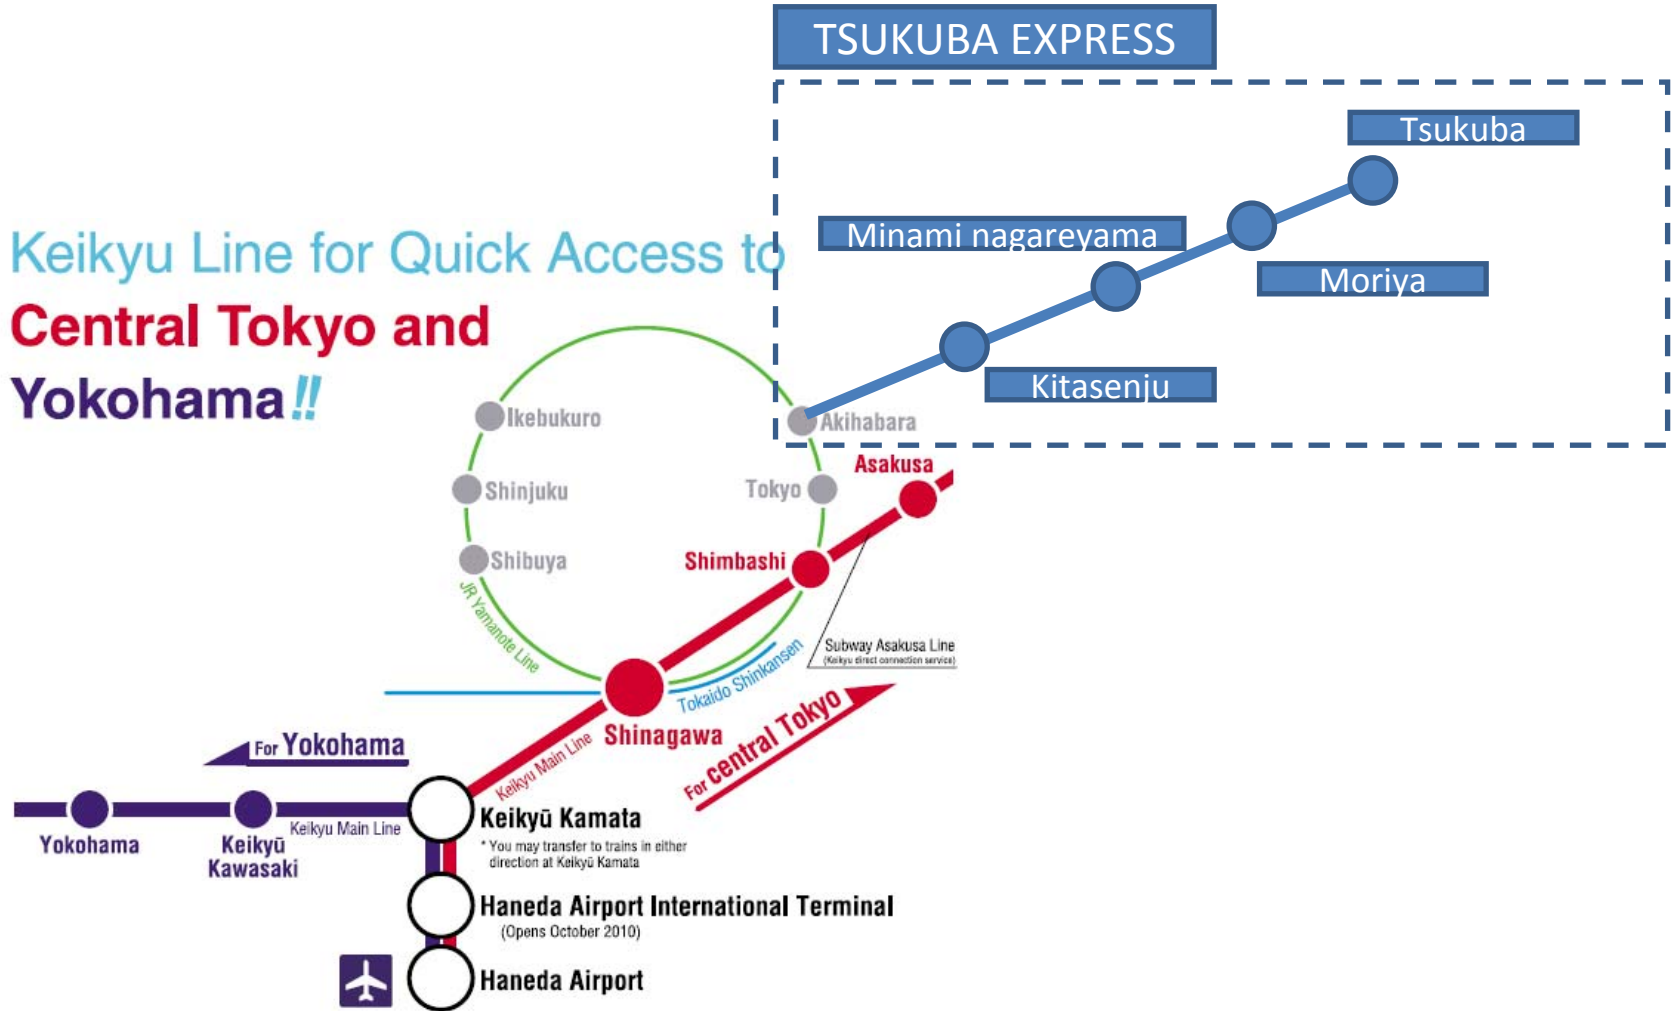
TSUKUBA EXPRESS

Tsukuba

Minami nagareyama

Moriya

Kitasenju

Keikyu Line for Quick Access to Central Tokyo and Yokohama!!

Ikebukuro

Akihabara

Asakusa

Shinjuku

Tokyo

Shibuya

Shimbashi

JR Yamanote Line

Subway Asakusa Line
(Keikyu direct connection service)

Tokaido Shinkansen

Shinagawa

For Yokohama

For Central Tokyo

Keikyu Main Line

Keikyu Main Line

Yokohama

Keikyū Kawasaki

Keikyū Kamata
* You may transfer to trains in either direction at Keikyū Kamata

Haneda Airport International Terminal
(Opens October 2010)

Haneda Airport